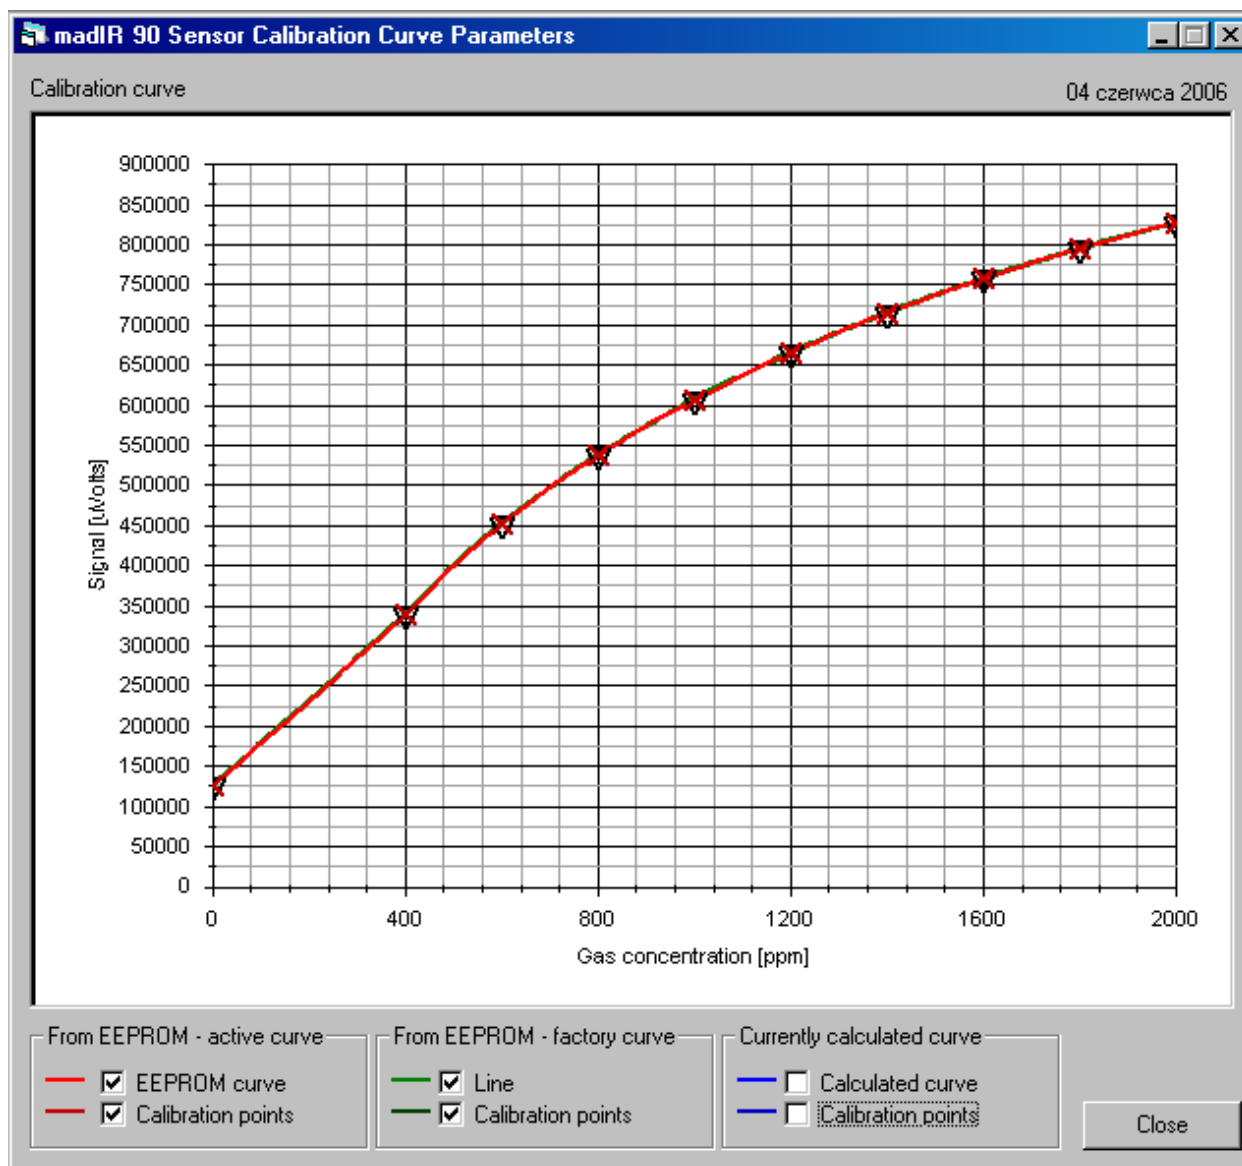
madIR 90 Sensor Calibration Curve Parameters

Calibration curve

04 czerwca 2006

900000
850000
800000
750000
700000
650000
600000
550000
500000
450000
400000
350000
300000
250000
200000
150000
100000
50000
0

Signal [μVolts]

0
400
800
1200
1600
2000

Gas concentration [ppm]

From EEPROM - active curve
EEPROM curve
Calibration points

From EEPROM - factory curve
Line
Calibration points

Currently calculated curve
Calculated curve
Calibration points

Close